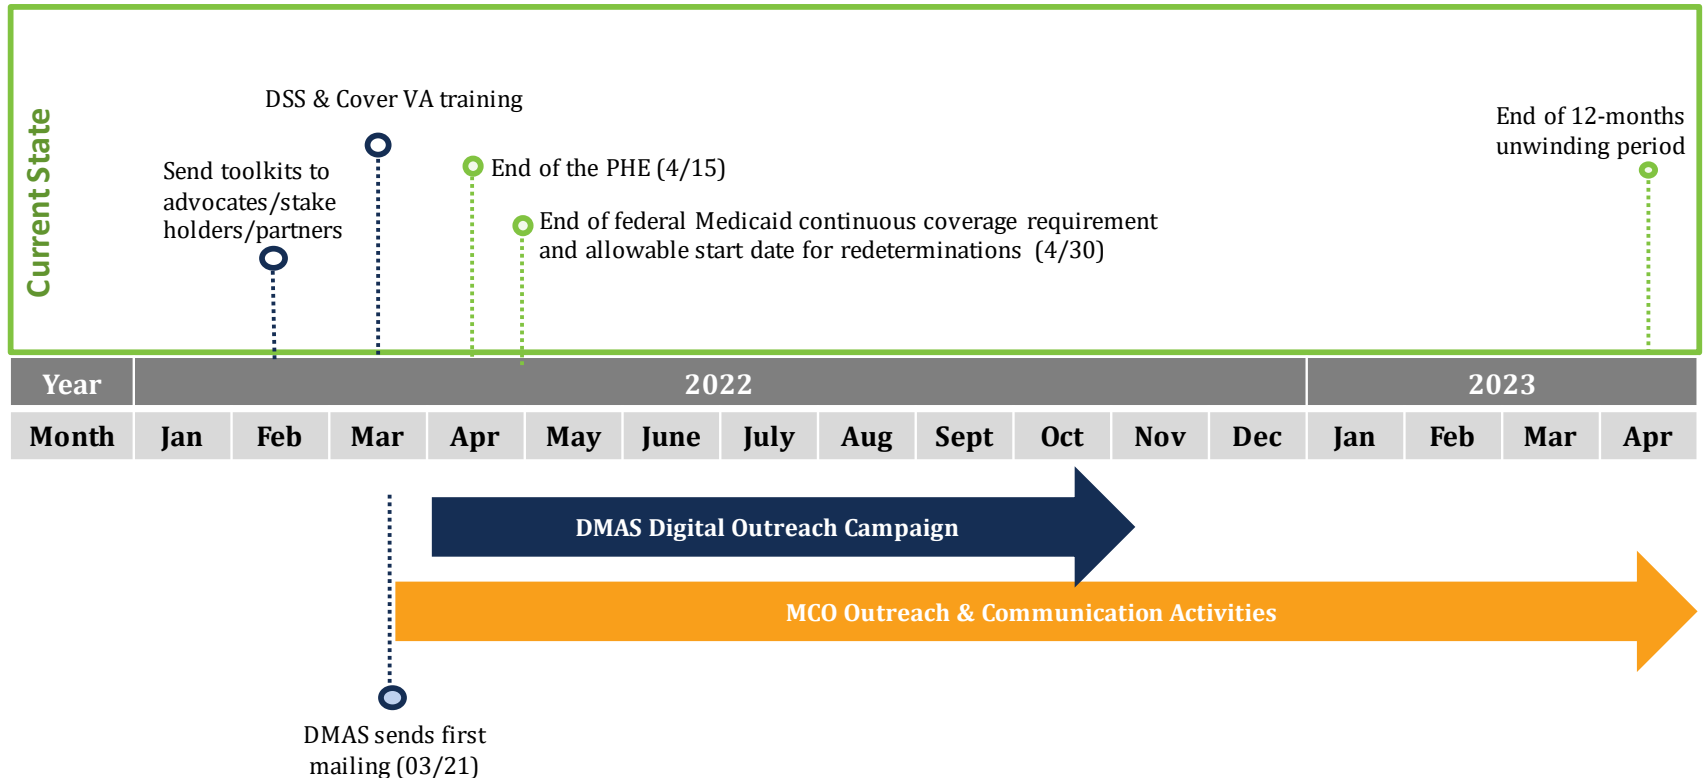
Current State

DSS & Cover VA training

Send toolkits to advocates/stake holders/partners

End of the PHE (4/15)

End of federal Medicaid continuous coverage requirement and allowable start date for redeterminations (4/30)

End of 12-months unwinding period

| Year | 2022 | | | | | | | | | | | | 2023 | | | |
|---|---|---|---|---|---|---|---|---|---|---|---|---|---|---|---|---|
| Month | Jan | Feb | Mar | Apr | May | June | July | Aug | Sept | Oct | Nov | Dec | Jan | Feb | Mar | Apr |

DMAS Digital Outreach Campaign

MCO Outreach & Communication Activities

DMAS sends first mailing (03/21)